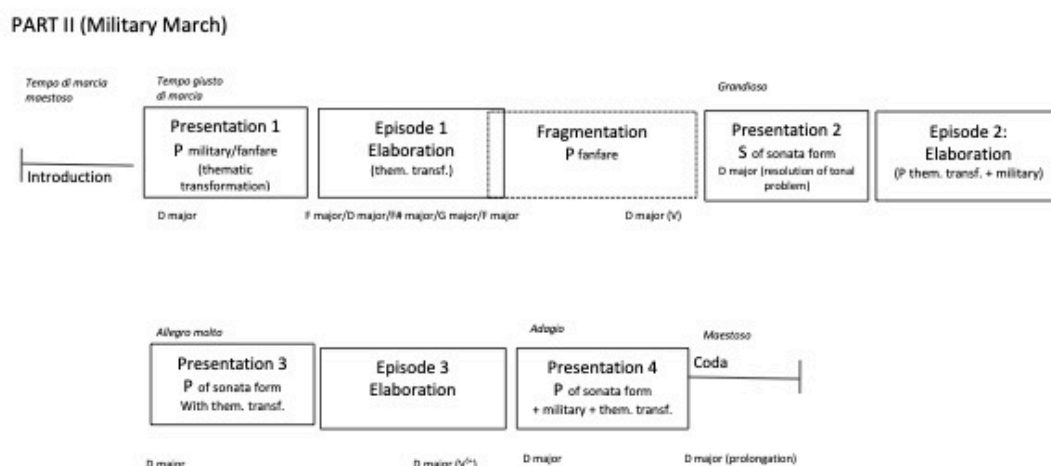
PART II (Military March)

Tempo di marcia maestoso

Introduction

Tempo giusto di marcia

Presentation 1
P military/fanfare
(thematic transformation)

Episode 1
Elaboration
(them. transf.)

Fragmentation
P fanfare

Grandioso

Presentation 2
S of sonata form
D major (resolution of tonal problem)

Episode 2:
Elaboration
(P them. transf. + military)

D major

F major/D major/F# major/G major/F major

D major (V)

Allegro molto

Presentation 3
P of sonata form
With them. transf.

Episode 3
Elaboration

Adagio

Presentation 4
P of sonata form
+ military + them. transf.

Maestoso

Coda

D major

D major ($V^{7}$)

D major

D major (prolongation)